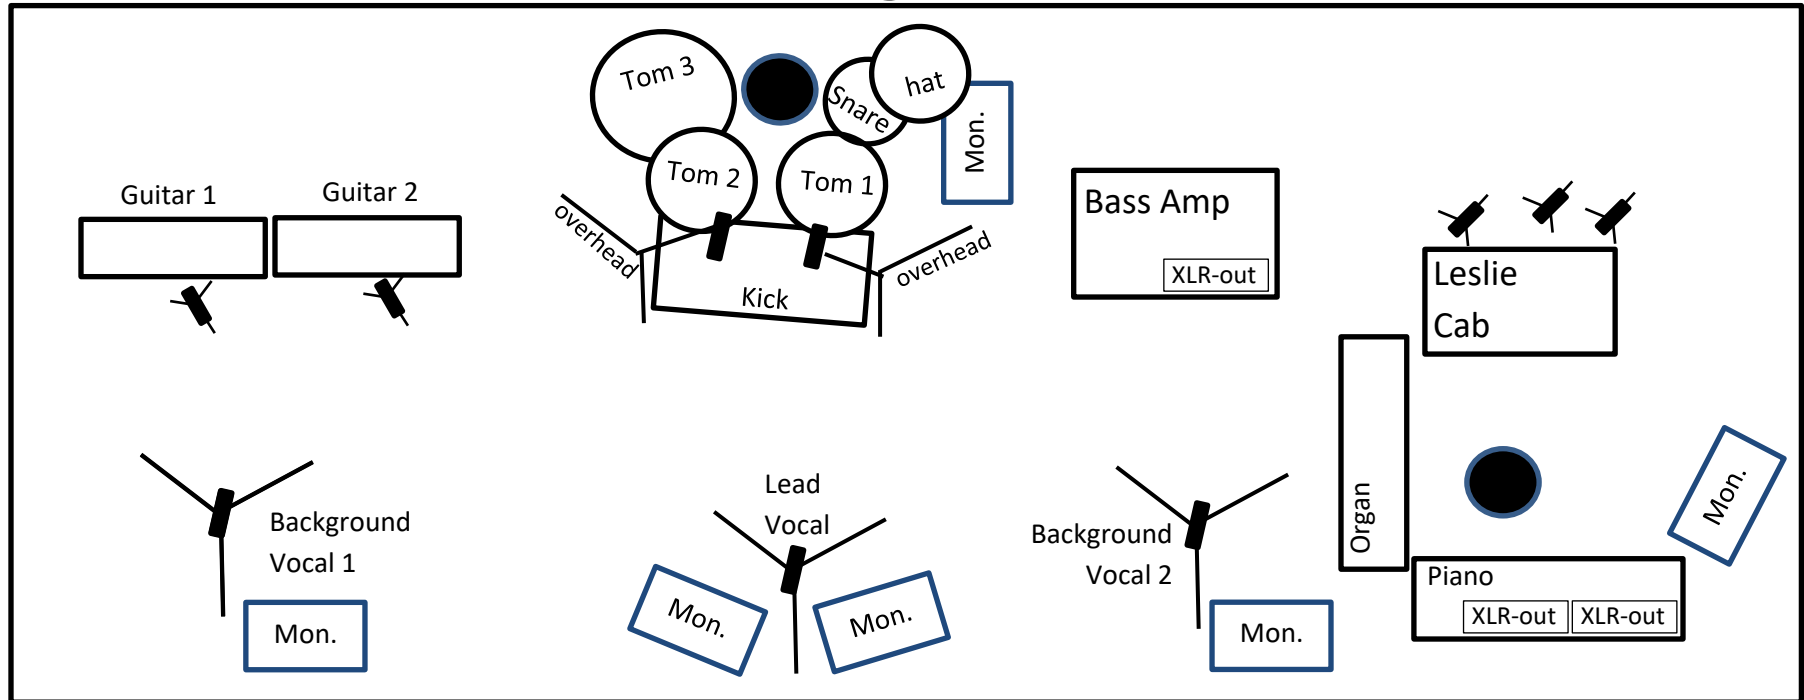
Tom 3
Snare
hat
Mon.
Tom 2
Tom 1
overhead
overhead
Kick
Guitar 1
Guitar 2
Bass Amp
XLR-out
Leslie Cab
Organ
Mon.
Piano
XLR-out
XLR-out
Background Vocal 1
Mon.
Lead Vocal
Mon.
Mon.
Background Vocal 2
Mon.